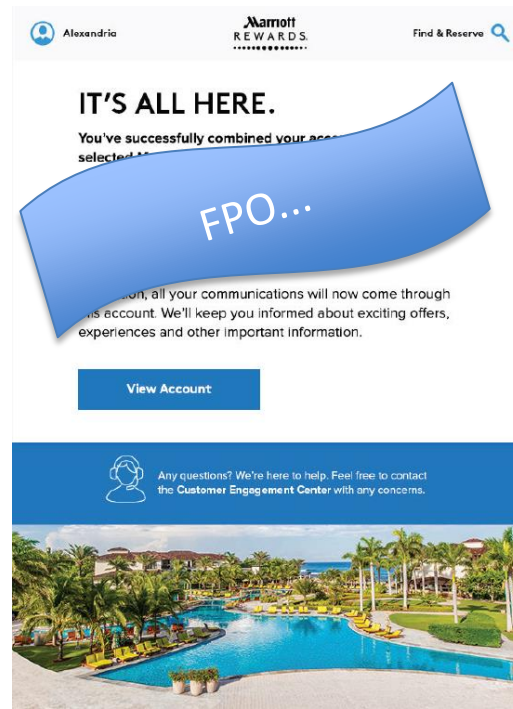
Alexandria

Marriott REWARDS.

Find & Reserve

IT'S ALL HERE.

You've successfully combined your acco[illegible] selected M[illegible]

FPO...

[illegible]on, all your communications will now come through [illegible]s account. We'll keep you informed about exciting offers, experiences and other important information.

View Account

Any questions? We're here to help. Feel free to contact the Customer Engagement Center with any concerns.